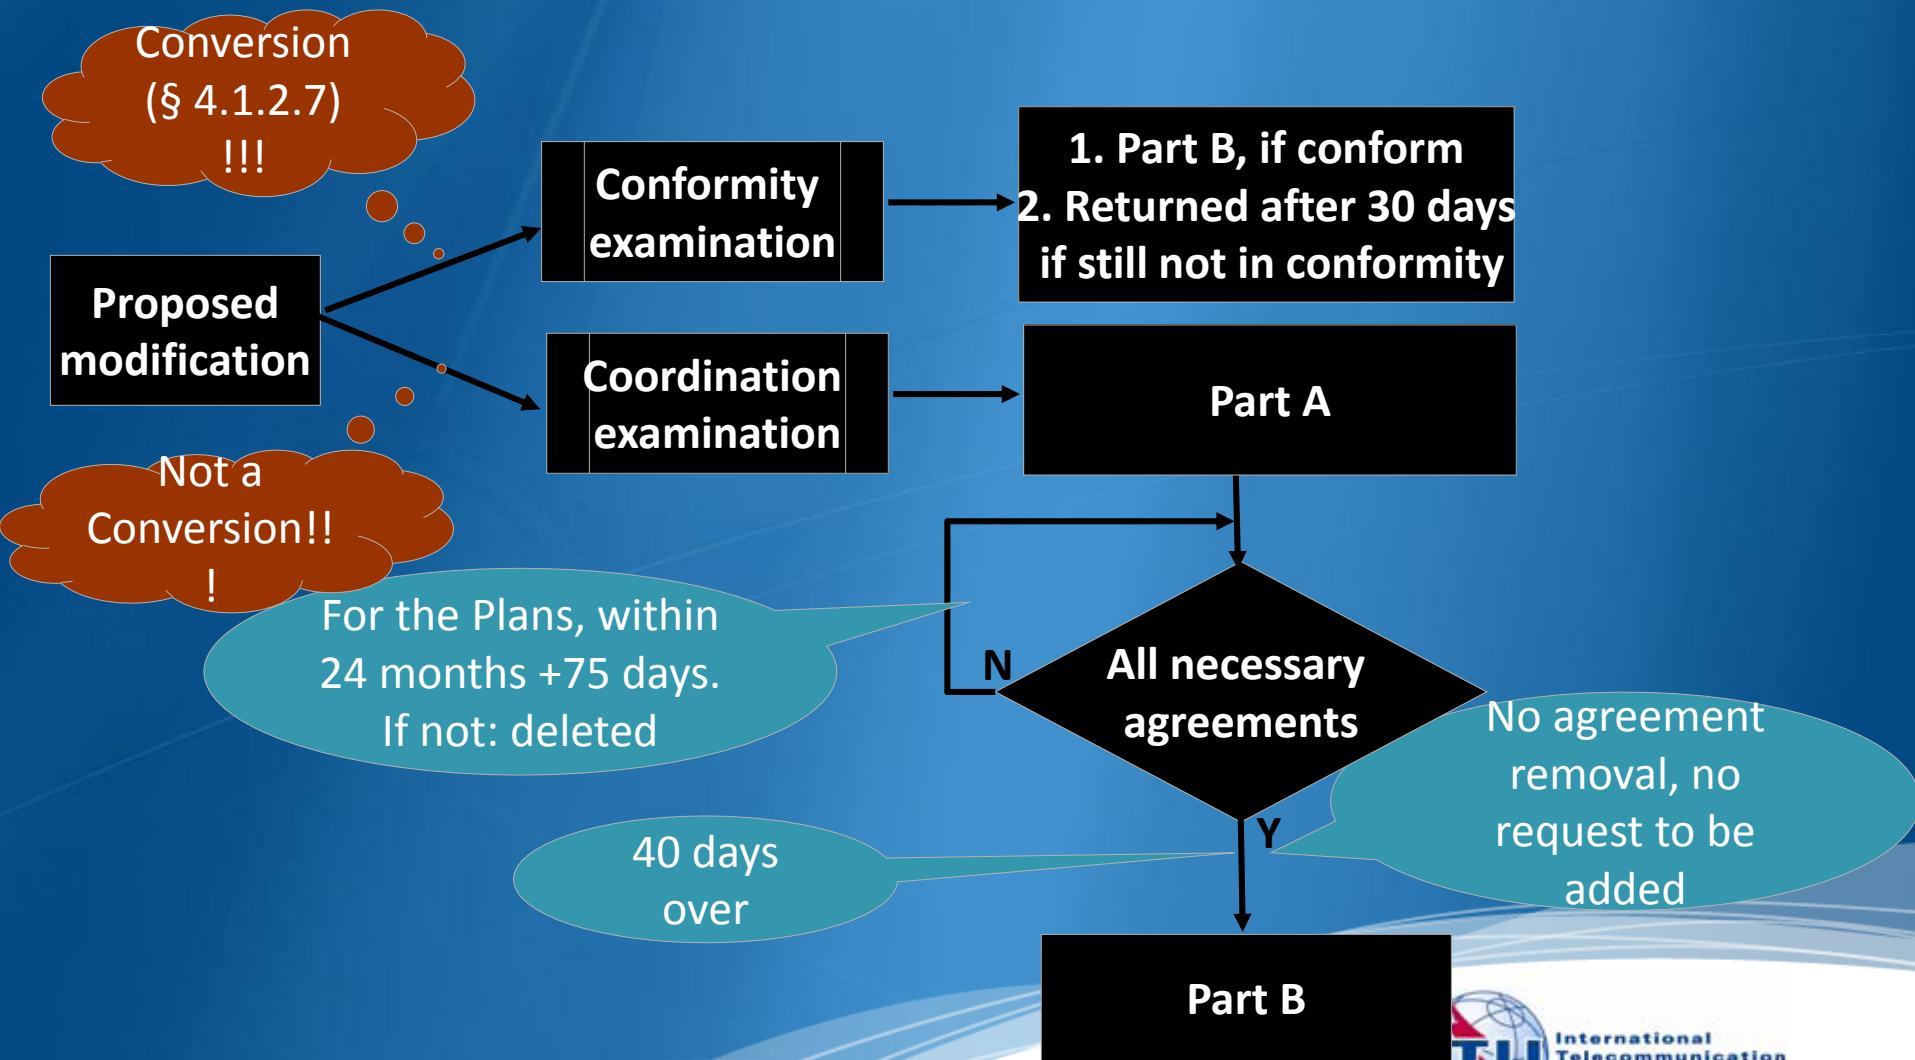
Conversion (§ 4.1.2.7) !!!

Proposed modification

Conformity examination

1. Part B, if conform
2. Returned after 30 days if still not in conformity

Coordination examination

Part A

Not a Conversion!!!

For the Plans, within 24 months +75 days. If not: deleted

N

All necessary agreements

No agreement removal, no request to be added

Y

40 days over

Part B

International Telecommunication